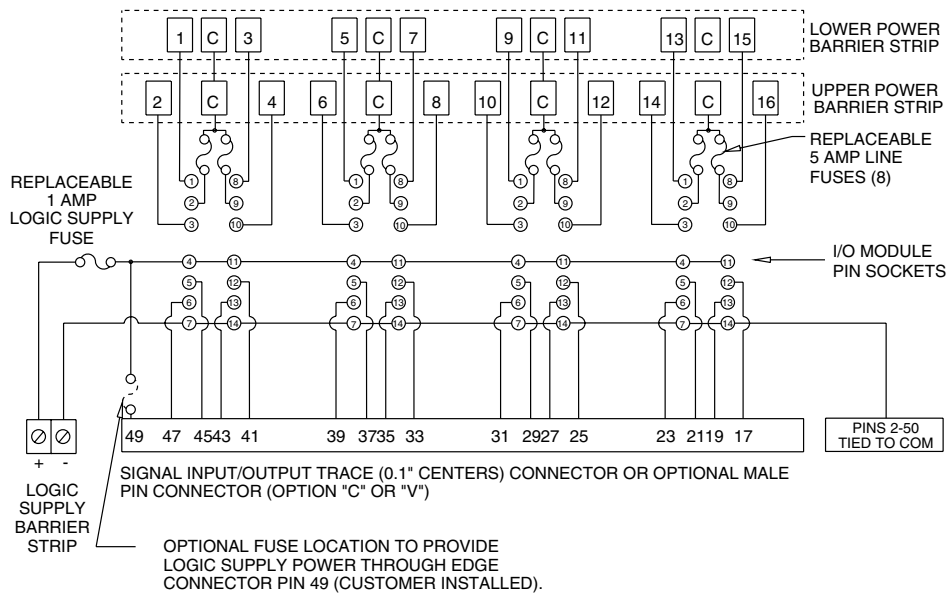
1 C 3
5 C 7
9 C 11
13 C 15
LOWER POWER BARRIER STRIP

2 C 4
6 C 8
10 C 12
14 C 16
UPPER POWER BARRIER STRIP

REPLACEABLE 5 AMP LINE FUSES (8)

REPLACEABLE 1 AMP LOGIC SUPPLY FUSE

1 8
2 9
3 10
1 8
2 9
3 10
1 8
2 9
3 10
1 8
2 9
3 10

4 11
5 12
6 13
7 14
4 11
5 12
6 13
7 14
4 11
5 12
6 13
7 14
4 11
5 12
6 13
7 14

I/O MODULE PIN SOCKETS

49 47 4543 41 39 3735 33 31 2927 25 23 2119 17

PINS 2-50 TIED TO COM

+ -

SIGNAL INPUT/OUTPUT TRACE (0.1" CENTERS) CONNECTOR OR OPTIONAL MALE PIN CONNECTOR (OPTION "C" OR "V")

LOGIC SUPPLY BARRIER STRIP

OPTIONAL FUSE LOCATION TO PROVIDE LOGIC SUPPLY POWER THROUGH EDGE CONNECTOR PIN 49 (CUSTOMER INSTALLED).